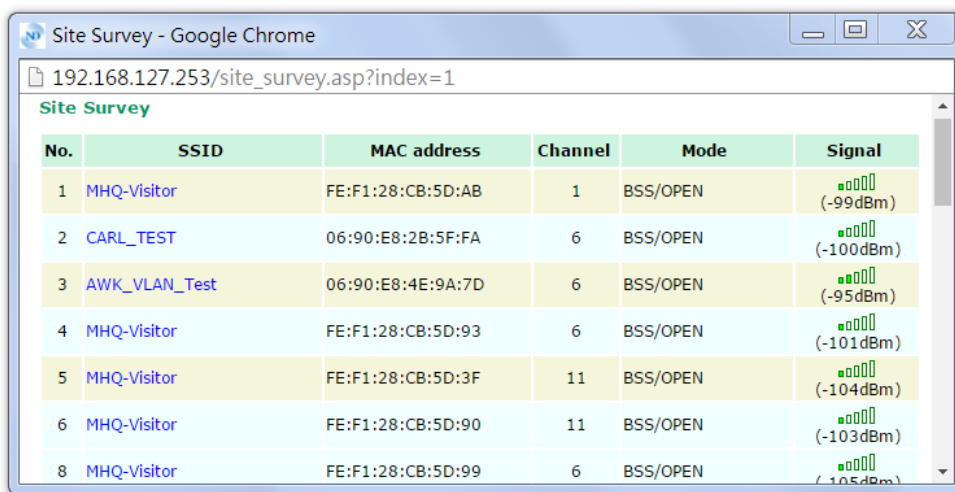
Site Survey - Google Chrome

192.168.127.253/site_survey.asp?index=1

Site Survey

| No. | SSID | MAC address | Channel | Mode | Signal |
|---|---|---|---|---|---|
| 1 | MHQ-Visitor | FE:F1:28:CB:5D:AB | 1 | BSS/OPEN | (-99dBm) |
| 2 | CARL_TEST | 06:90:E8:2B:5F:FA | 6 | BSS/OPEN | (-100dBm) |
| 3 | AWK_VLAN_Test | 06:90:E8:4E:9A:7D | 6 | BSS/OPEN | (-95dBm) |
| 4 | MHQ-Visitor | FE:F1:28:CB:5D:93 | 6 | BSS/OPEN | (-101dBm) |
| 5 | MHQ-Visitor | FE:F1:28:CB:5D:3F | 11 | BSS/OPEN | (-104dBm) |
| 6 | MHQ-Visitor | FE:F1:28:CB:5D:90 | 11 | BSS/OPEN | (-103dBm) |
| 8 | MHQ-Visitor | FE:F1:28:CB:5D:99 | 6 | BSS/OPEN | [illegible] |